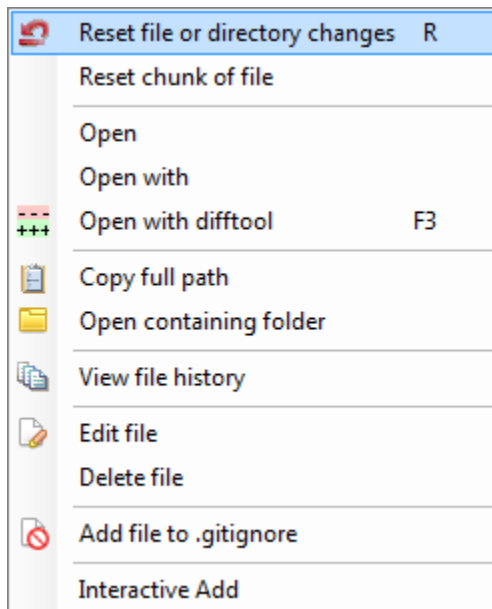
Reset file or directory changes R
Reset chunk of file

Open
Open with
Open with difftool F3

Copy full path
Open containing folder

View file history

Edit file
Delete file

Add file to .gitignore

Interactive Add